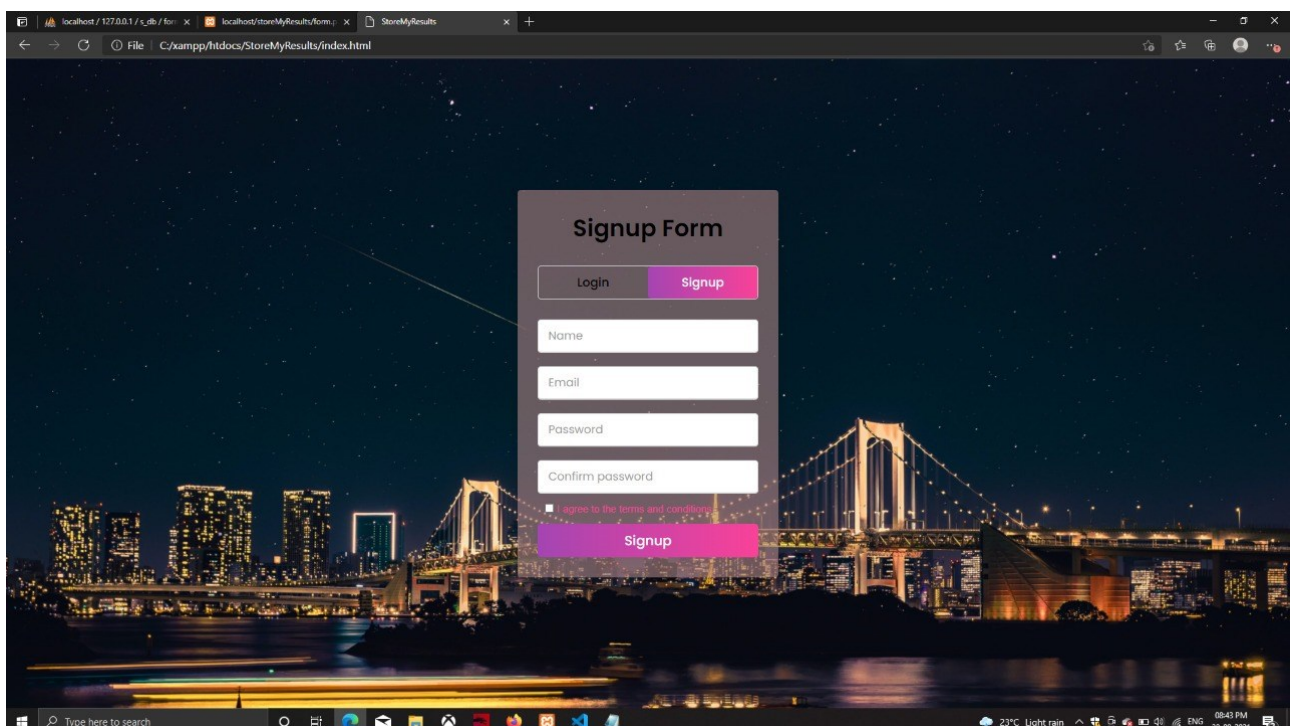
localhost / 127.0.0.1 / s_db / for ×
localhost/storeMyResults/form.p ×
StoreMyResults ×
File | C:/xampp/htdocs/StoreMyResults/index.html

Signup Form

Login
Signup

Name

Email

Password

Confirm password

I agree to the terms and conditions

Signup

Type here to search
23°C Light rain
ENG
08:43 PM